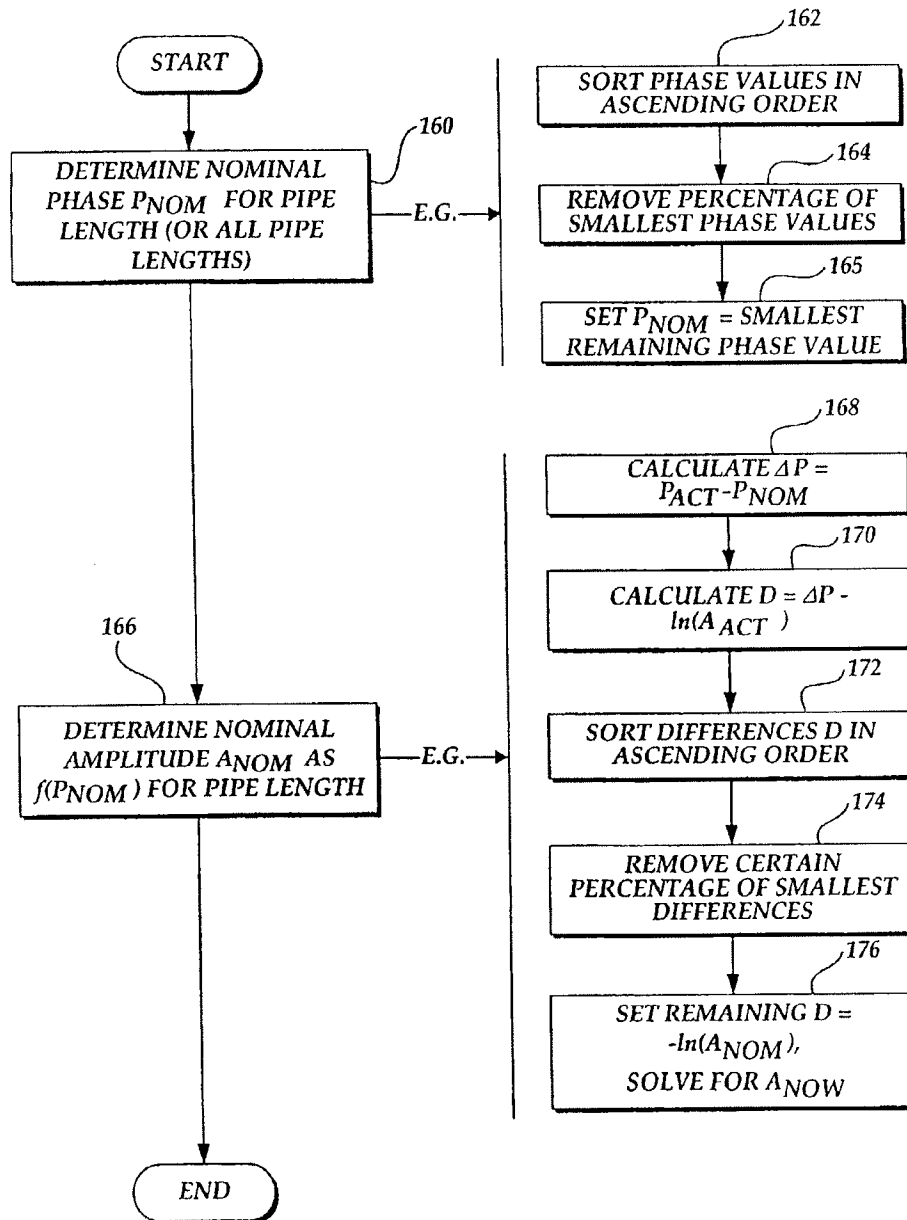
START

160

DETERMINE NOMINAL PHASE $P_{NOM}$ FOR PIPE LENGTH (OR ALL PIPE LENGTHS)

E.G.

162

SORT PHASE VALUES IN ASCENDING ORDER

164

REMOVE PERCENTAGE OF SMALLEST PHASE VALUES

165

SET $P_{NOM}$ = SMALLEST REMAINING PHASE VALUE

168

CALCULATE $\Delta P$ = $P_{ACT}$-$P_{NOM}$

170

CALCULATE D = $\Delta P$ - $ln(A_{ACT})$

166

DETERMINE NOMINAL AMPLITUDE $A_{NOM}$ AS $f(P_{NOM})$ FOR PIPE LENGTH

E.G.

172

SORT DIFFERENCES D IN ASCENDING ORDER

174

REMOVE CERTAIN PERCENTAGE OF SMALLEST DIFFERENCES

176

SET REMAINING D = $-ln(A_{NOM})$, SOLVE FOR $A_{NOW}$

END